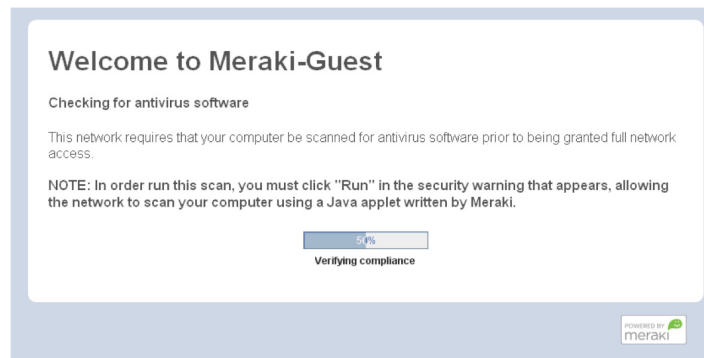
Welcome to Meraki-Guest

Checking for antivirus software

This network requires that your computer be scanned for antivirus software prior to being granted full network access.

NOTE: In order run this scan, you must click "Run" in the security warning that appears, allowing the network to scan your computer using a Java applet written by Meraki.

50%

Verifying compliance

POWERED BY meraki